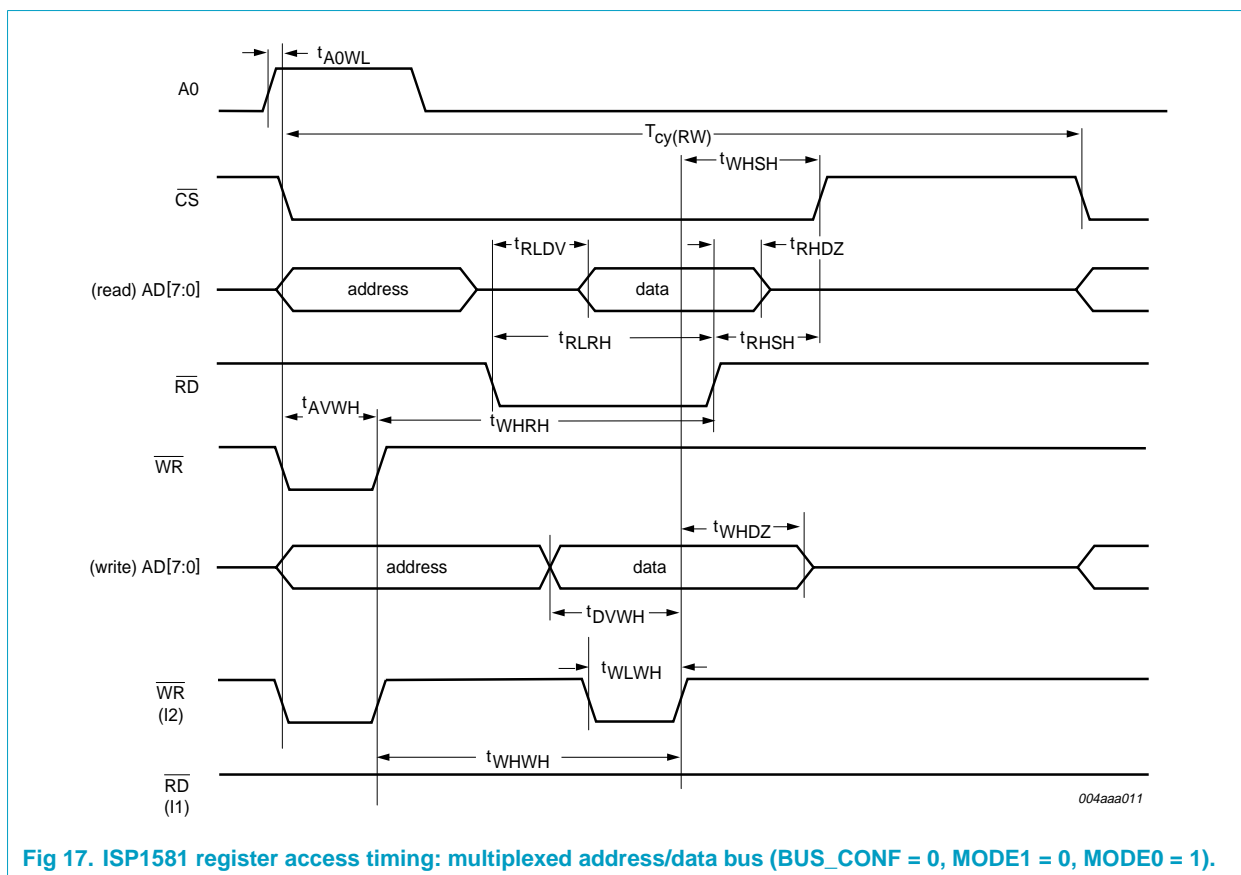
$t_{A0WL}$

A0

$T_{cy(RW)}$

$t_{WHSH}$

$\overline{CS}$

$t_{RLDV}$

$t_{RHDZ}$

(read) AD[7:0]

address

data

$t_{RLRH}$

$t_{RHSH}$

$\overline{RD}$

$t_{AVWH}$

$t_{WHRH}$

$\overline{WR}$

$t_{WHDZ}$

(write) AD[7:0]

address

data

$t_{DVWH}$

$t_{WLWH}$

$\overline{WR}$
(I2)

$t_{WHWH}$

$\overline{RD}$
(I1)

004aaa011

Fig 17. ISP1581 register access timing: multiplexed address/data bus (BUS_CONF = 0, MODE1 = 0, MODE0 = 1).